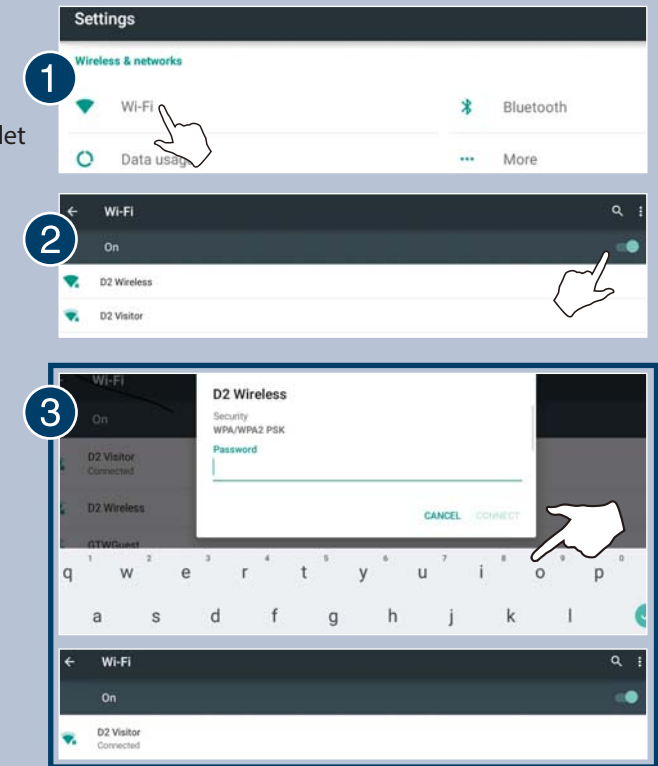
let

Settings

1

Wireless & networks

Wi-Fi

Bluetooth

Data usag

More

2

Wi-Fi

On

D2 Wireless

D2 Visitor

3

Wi-Fi

On

D2 Visitor
Connected

D2 Wireless

GTWGuest

D2 Wireless

Security
WPA/WPA2 PSK

Password

CANCEL CONNECT

1 2 3 4 5 6 7 8 9 0
q w e r t y u i o p
a s d f g h j k l

Wi-Fi

On

D2 Visitor
Connected